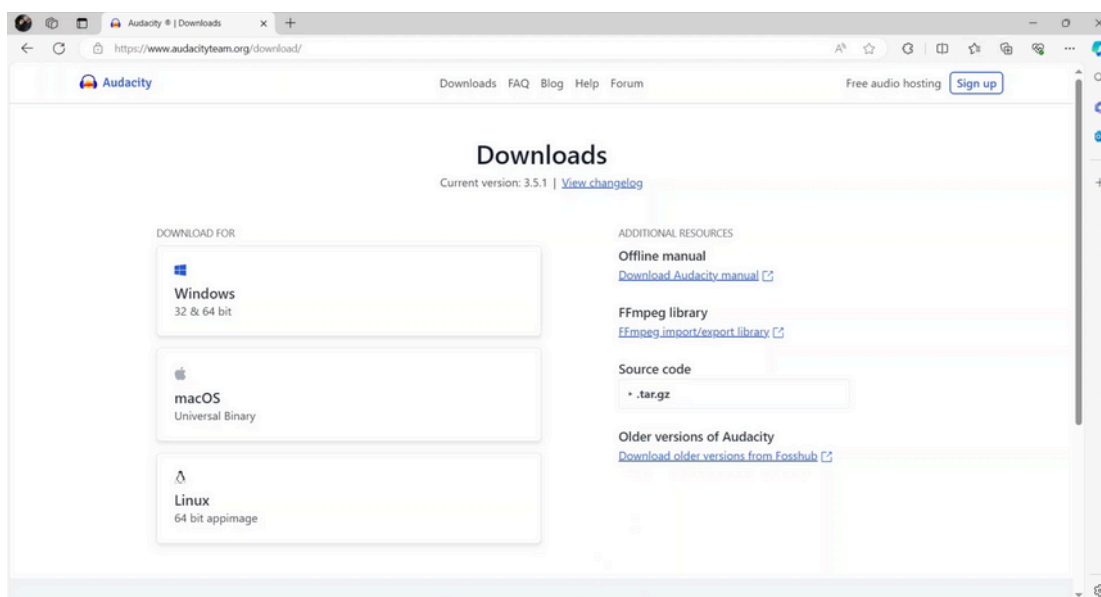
Audacity ® | Downloads

https://www.audacityteam.org/download/

Audacity

Downloads FAQ Blog Help Forum

Free audio hosting Sign up

Downloads

Current version: 3.5.1 | View changelog

DOWNLOAD FOR

Windows
32 & 64 bit

macOS
Universal Binary

Linux
64 bit appimage

ADDITIONAL RESOURCES

Offline manual
Download Audacity manual

FFmpeg library
FFmpeg import/export library

Source code
.tar.gz

Older versions of Audacity
Download older versions from Fosshub